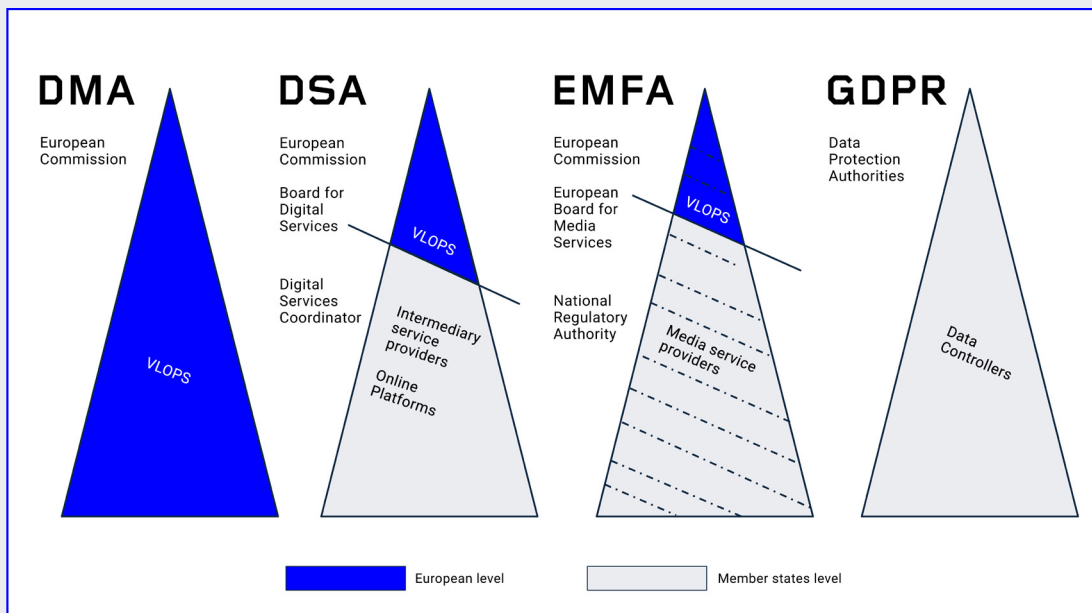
DMA

European Commission

VLOPS

DSA

European Commission

Board for Digital Services

VLOPS

Digital Services Coordinator

Intermediary service providers

Online Platforms

EMFA

European Commission

European Board for Media Services

VLOPS

National Regulatory Authority

Media service providers

GDPR

Data Protection Authorities

Data Controllers

European level

Member states level